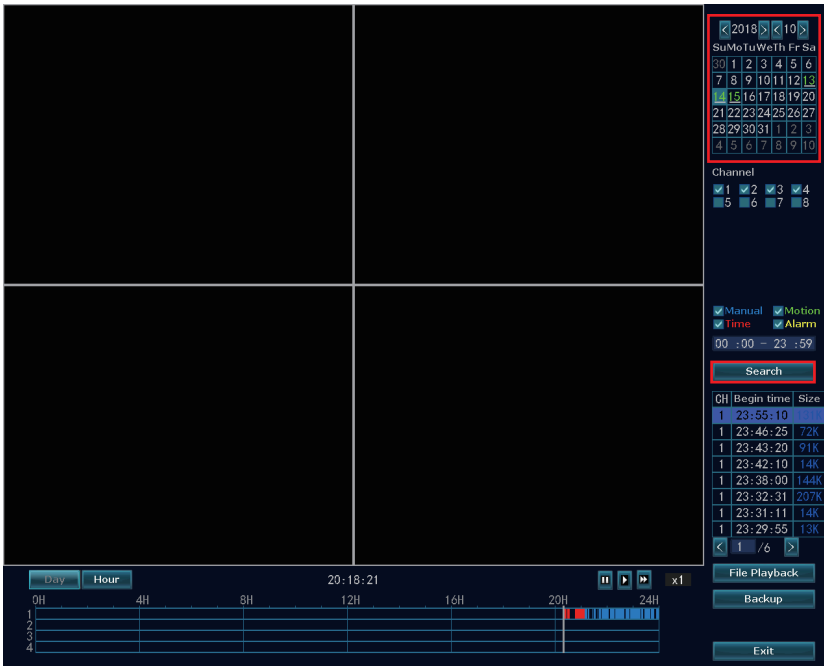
< 2018 > < 10 >

| Su | Mo | Tu | We | Th | Fr | Sa |
|---|---|---|---|---|---|---|
| 30 | 1 | 2 | 3 | 4 | 5 | 6 |
| 7 | 8 | 9 | 10 | 11 | 12 | 13 |
| 14 | 15 | 16 | 17 | 18 | 19 | 20 |
| 21 | 22 | 23 | 24 | 25 | 26 | 27 |
| 28 | 29 | 30 | 31 | 1 | 2 | 3 |
| 4 | 5 | 6 | 7 | 8 | 9 | 10 |

Channel
1 2 3 4
5 6 7 8

Manual Motion
Time Alarm
00 : 00 - 23 : 59

Search

| CH | Begin time | Size |
|---|---|---|
| 1 | 23:55:10 | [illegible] |
| 1 | 23:46:25 | 72K |
| 1 | 23:43:20 | 91K |
| 1 | 23:42:10 | 14K |
| 1 | 23:38:00 | 144K |
| 1 | 23:32:31 | 207K |
| 1 | 23:31:11 | 14K |
| 1 | 23:29:55 | 13K |

< 1 /6 >

Day Hour 20:18:21 x1
0H 4H 8H 12H 16H 20H 24H
1
2
3
4

File Playback
Backup
Exit